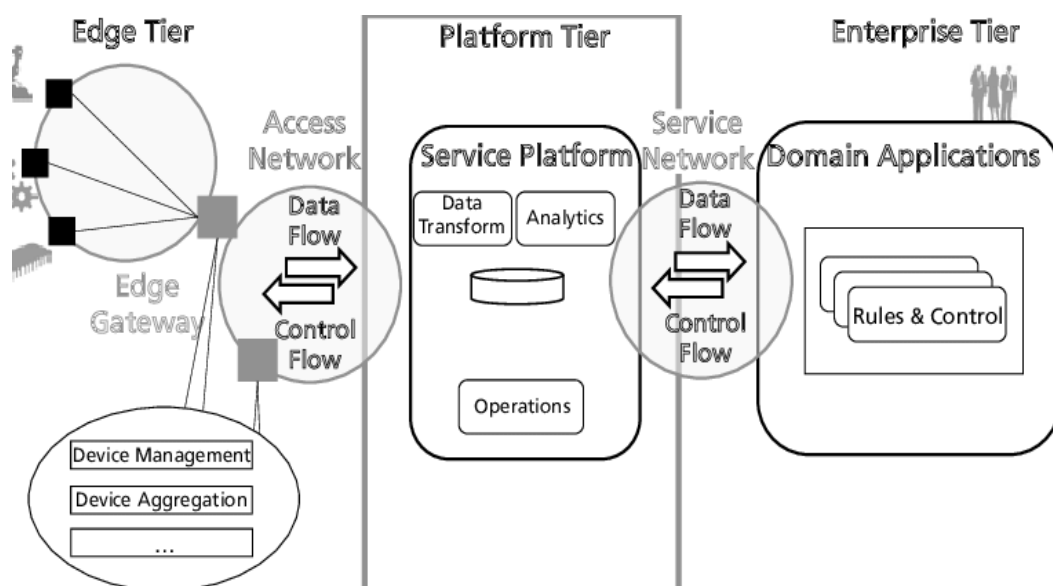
Edge Tier

Platform Tier

Enterprise Tier

Access Network

Data Flow

Control Flow

Edge Gateway

Device Management

Device Aggregation

...

Service Platform

Data Transform

Analytics

Operations

Service Network

Data Flow

Control Flow

Domain Applications

Rules & Control